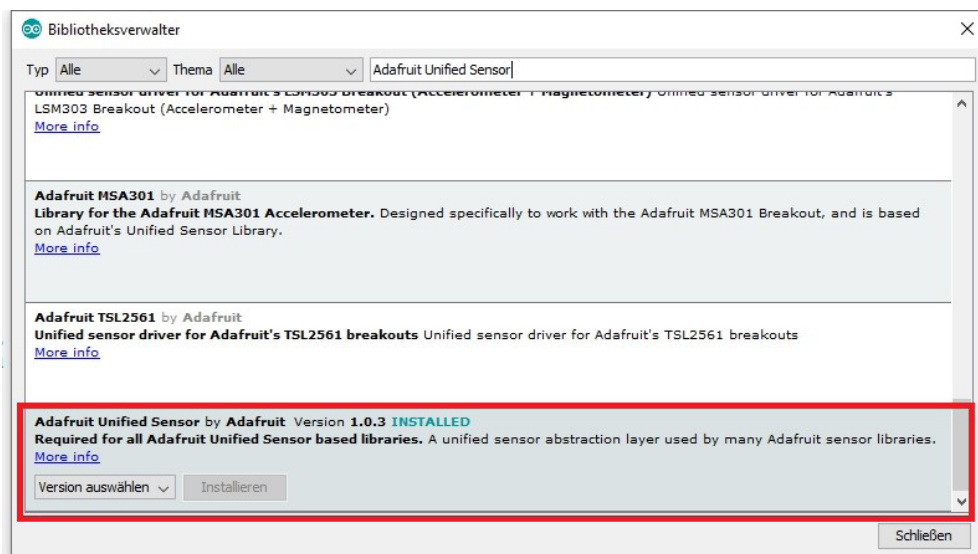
Bibliotheksverwalter

Typ Alle Thema Alle Adafruit Unified Sensor

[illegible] LSM303 Breakout (Accelerometer + Magnetometer)
More info

Adafruit MSA301 by Adafruit
Library for the Adafruit MSA301 Accelerometer. Designed specifically to work with the Adafruit MSA301 Breakout, and is based on Adafruit's Unified Sensor Library.
More info

Adafruit TSL2561 by Adafruit
Unified sensor driver for Adafruit's TSL2561 breakouts Unified sensor driver for Adafruit's TSL2561 breakouts
More info

Adafruit Unified Sensor by Adafruit Version 1.0.3 INSTALLED
Required for all Adafruit Unified Sensor based libraries. A unified sensor abstraction layer used by many Adafruit sensor libraries.
More info

Version auswählen Installieren

Schließen